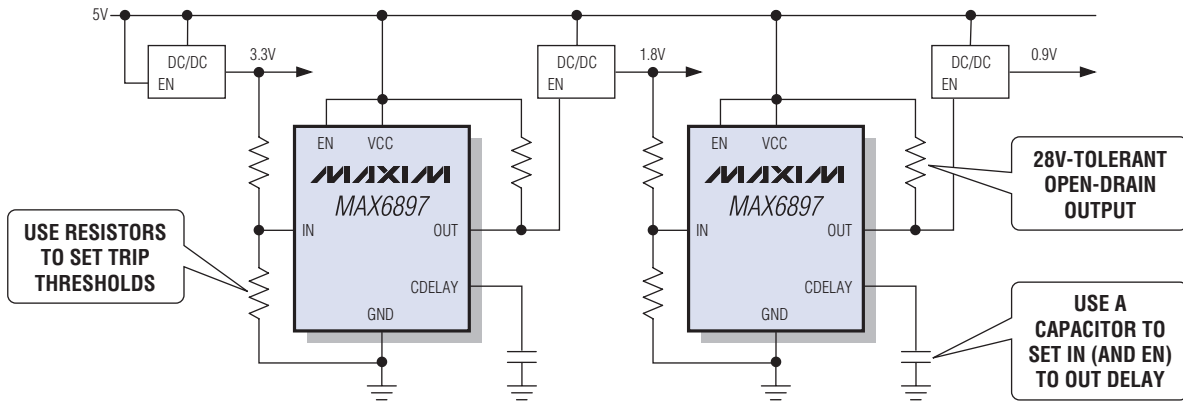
5V

DC/DC
EN

3.3V

EN VCC

MAXIM
MAX6897

IN OUT

CDELAY

GND

DC/DC
EN

1.8V

EN VCC

MAXIM
MAX6897

IN OUT

CDELAY

GND

DC/DC
EN

0.9V

USE RESISTORS TO SET TRIP THRESHOLDS

28V-TOLERANT OPEN-DRAIN OUTPUT

USE A CAPACITOR TO SET IN (AND EN) TO OUT DELAY